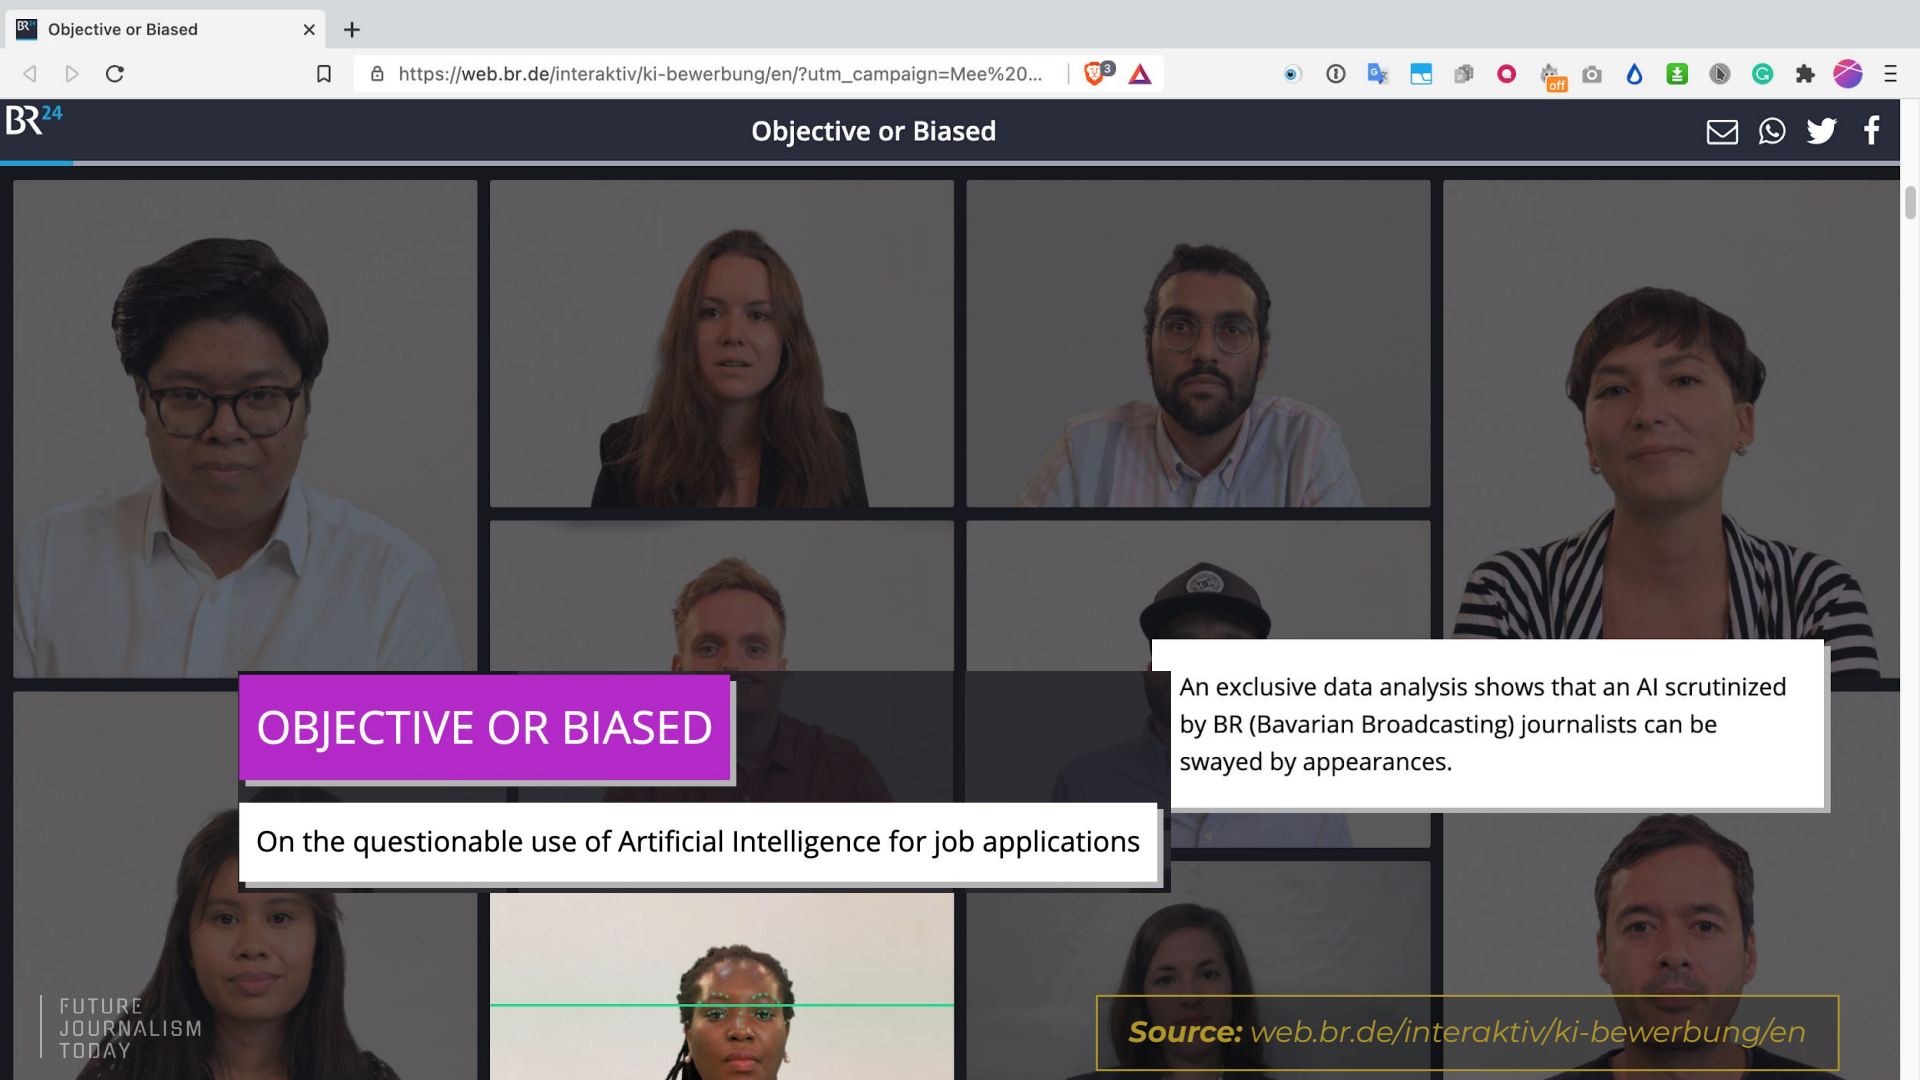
Objective or Biased

https://web.br.de/interaktiv/ki-bewerbung/en/?utm_campaign=Mee%20...

BR24

Objective or Biased

OBJECTIVE OR BIASED

On the questionable use of Artificial Intelligence for job applications

An exclusive data analysis shows that an AI scrutinized by BR (Bavarian Broadcasting) journalists can be swayed by appearances.

FUTURE JOURNALISM TODAY

Source: web.br.de/interaktiv/ki-bewerbung/en